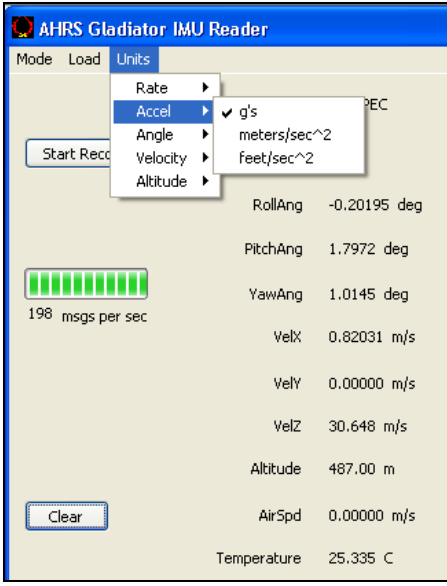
AHRS Gladiator IMU Reader

Mode Load Units

Rate
Accel
Angle
Velocity
Altitude

✔ g's
meters/sec^2
feet/sec^2

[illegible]PEC

Start Reco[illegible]

RollAng -0.20195 deg

PitchAng 1.7972 deg

YawAng 1.0145 deg

198 msgs per sec

VelX 0.82031 m/s

VelY 0.00000 m/s

VelZ 30.648 m/s

Altitude 487.00 m

Clear

AirSpd 0.00000 m/s

Temperature 25.335 C